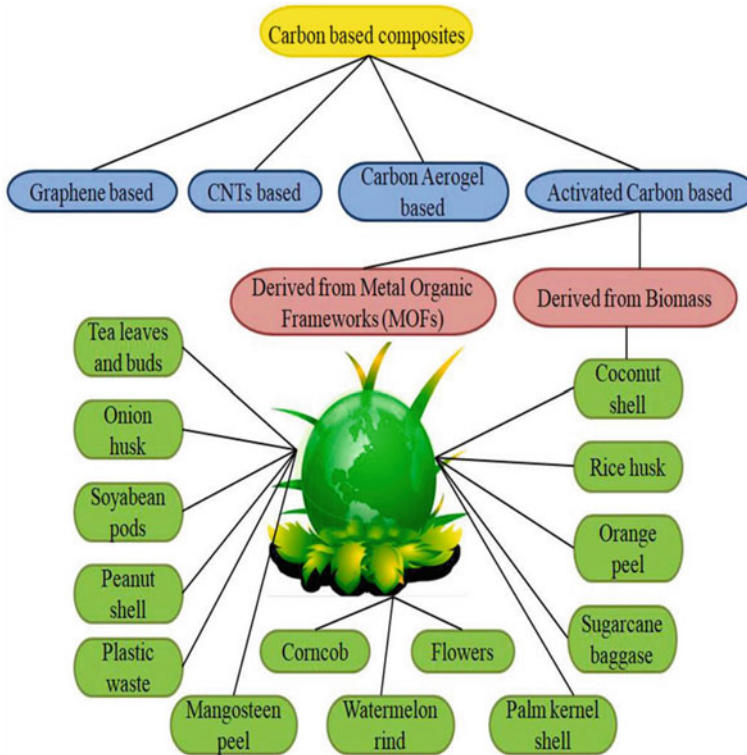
Carbon based composites

Graphene based

CNTs based

Carbon Aerogel based

Activated Carbon based

Derived from Metal Organic Frameworks (MOFs)

Derived from Biomass

Tea leaves and buds

Onion husk

Soyabean pods

Peanut shell

Plastic waste

Mangosteen peel

Corncob

Watermelon rind

Flowers

Palm kernel shell

Coconut shell

Rice husk

Orange peel

Sugarcane baggase